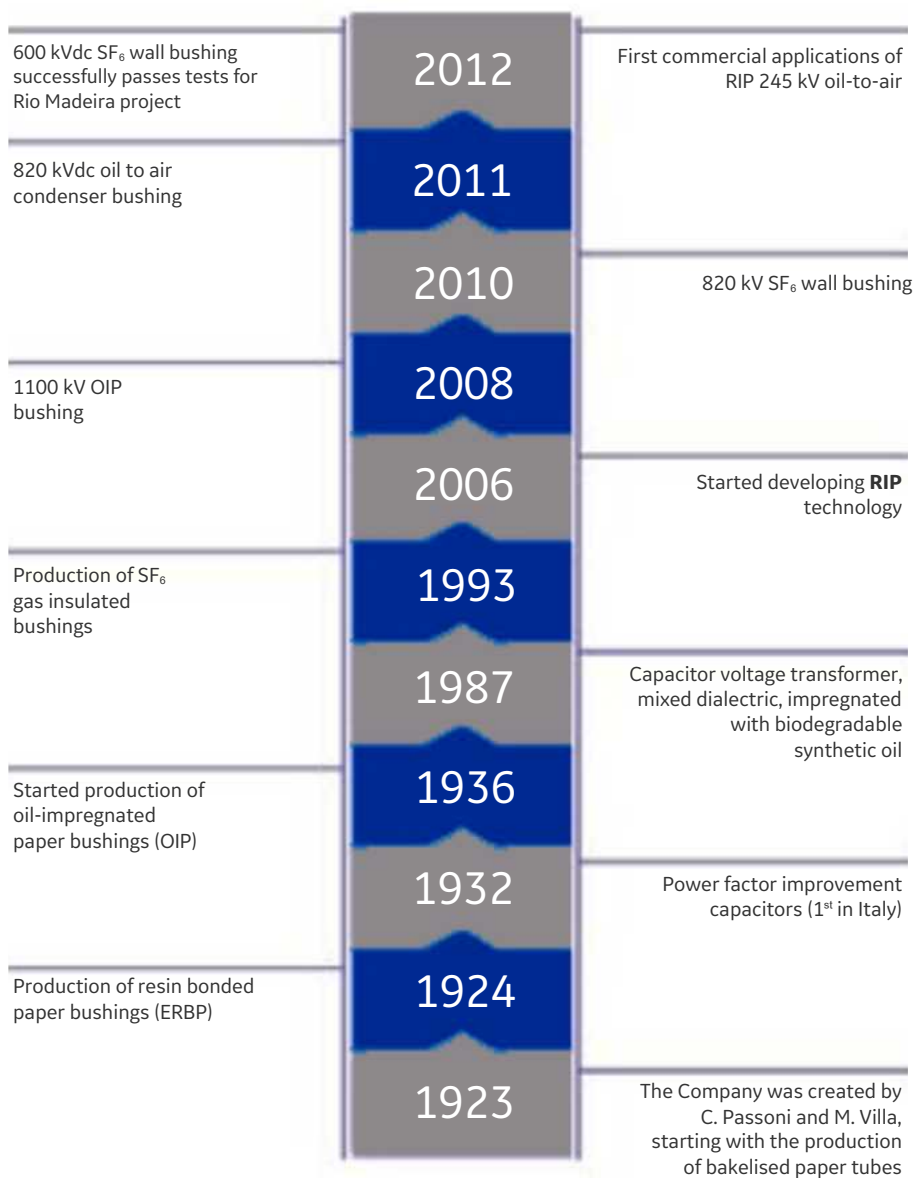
600 kVdc $SF_6$ wall bushing successfully passes tests for Rio Madeira project

2012

First commercial applications of RIP 245 kV oil-to-air

820 kVdc oil to air condenser bushing

2011

2010

820 kV $SF_6$ wall bushing

1100 kV OIP bushing

2008

2006

Started developing **RIP** technology

Production of $SF_6$ gas insulated bushings

1993

1987

Capacitor voltage transformer, mixed dialectric, impregnated with biodegradable synthetic oil

Started production of oil-impregnated paper bushings (OIP)

1936

1932

Power factor improvement capacitors (1$^{st}$ in Italy)

Production of resin bonded paper bushings (ERBP)

1924

1923

The Company was created by C. Passoni and M. Villa, starting with the production of bakelised paper tubes